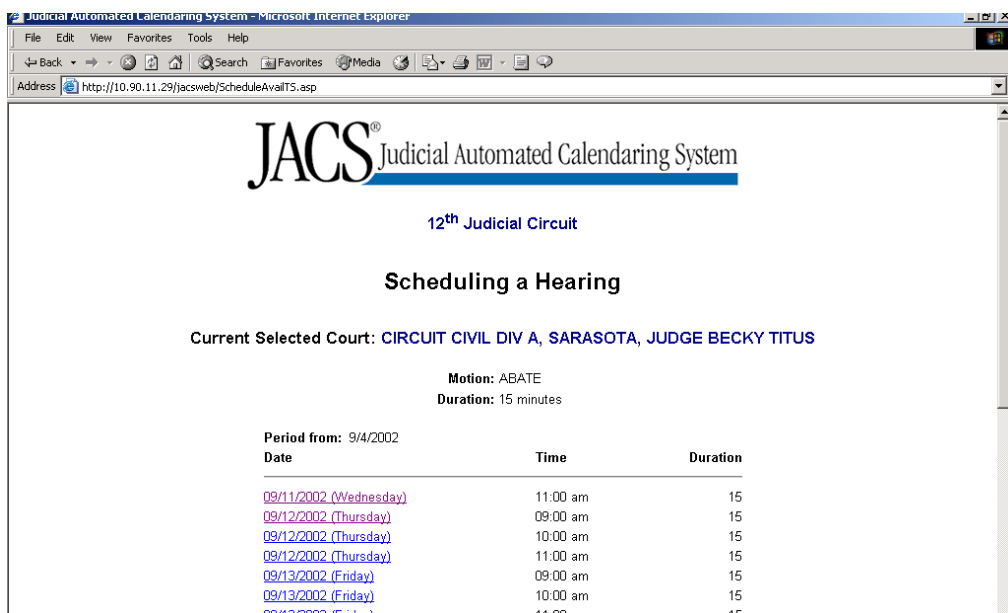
Judicial Automated Calendaring System - Microsoft Internet Explorer

File Edit View Favorites Tools Help

Back Search Favorites Media

Address http://10.90.11.29/jacsweb/ScheduleAvailTS.asp

JACS® Judicial Automated Calendaring System

12th Judicial Circuit

Scheduling a Hearing

Current Selected Court: CIRCUIT CIVIL DIV A, SARASOTA, JUDGE BECKY TITUS

Motion: ABATE
Duration: 15 minutes

Period from: 9/4/2002

| Date | Time | Duration |
|---|---|---|
| 09/11/2002 (Wednesday) | 11:00 am | 15 |
| 09/12/2002 (Thursday) | 09:00 am | 15 |
| 09/12/2002 (Thursday) | 10:00 am | 15 |
| 09/12/2002 (Thursday) | 11:00 am | 15 |
| 09/13/2002 (Friday) | 09:00 am | 15 |
| 09/13/2002 (Friday) | 10:00 am | 15 |
| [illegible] | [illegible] | 15 |